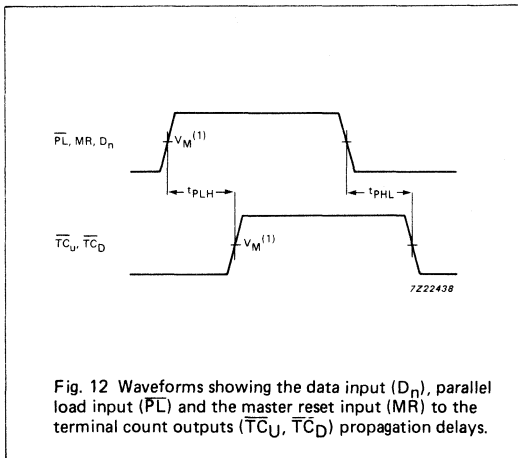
$\overline{PL}$, MR, $D_n$

$V_M^{(1)}$

$t_{PLH}$

$t_{PHL}$

$\overline{TC}_u$, $\overline{TC}_D$

$V_M^{(1)}$

7Z22438

Fig. 12 Waveforms showing the data input ($D_n$), parallel load input ($\overline{PL}$) and the master reset input (MR) to the terminal count outputs ($\overline{TC}_U$, $\overline{TC}_D$) propagation delays.